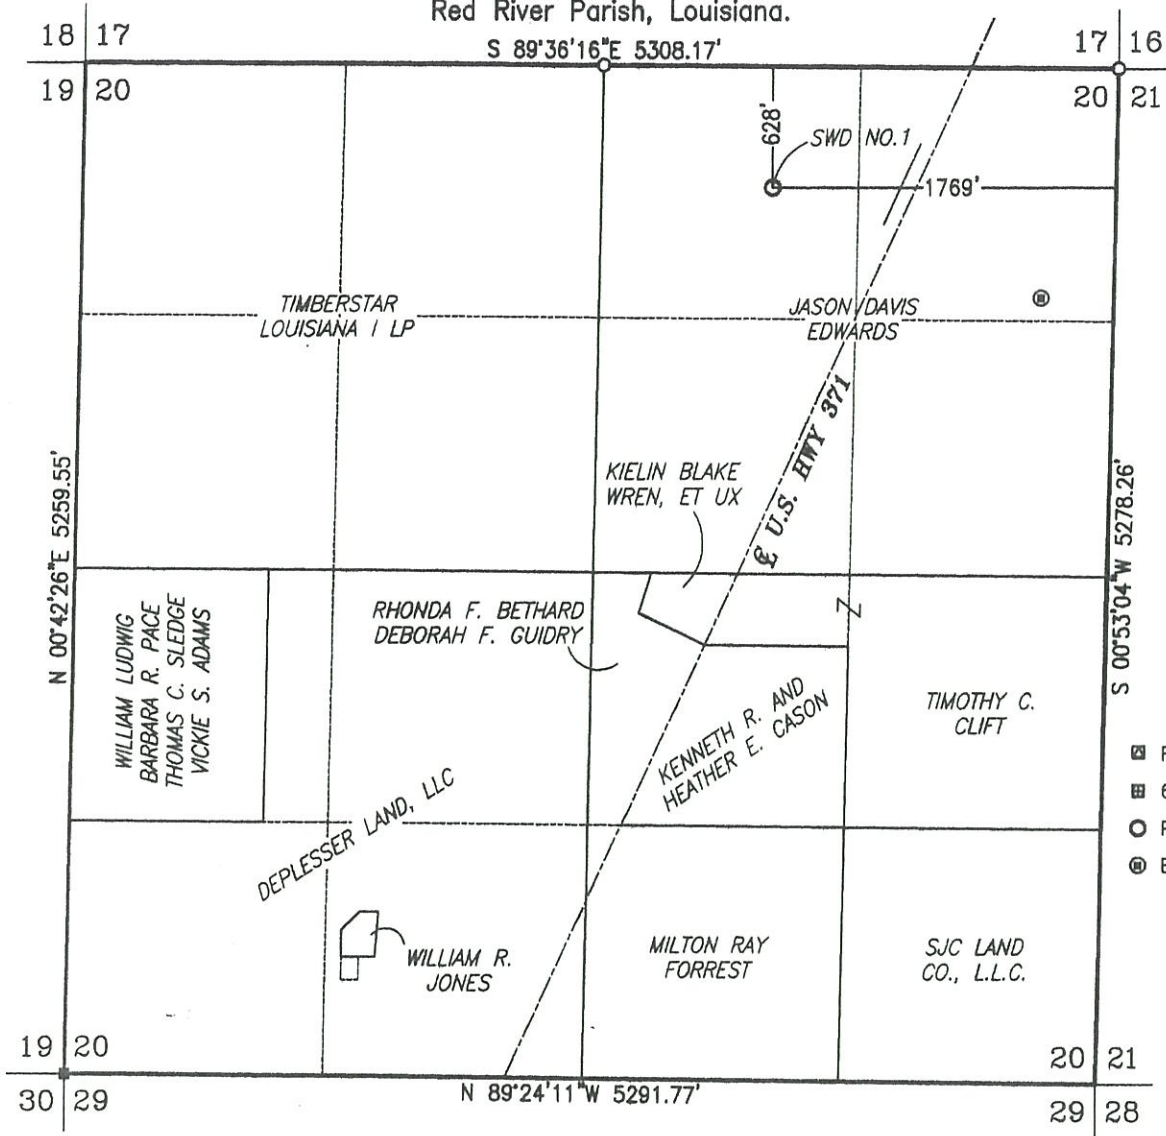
Red River Parish, Louisiana.

18 17

S 89°36'16"E 5308.17'

17 16

19 20

20 21

628'

SWD NO.1

1769'

TIMBERSTAR LOUISIANA I LP

JASON DAVIS EDWARDS

N 00°42'26"E 5259.55'

KIELIN BLAKE WREN, ET UX

℄ U.S. HWY 371

S 00°53'04"W 5278.26'

RHONDA F. BETHARD DEBORAH F. GUIDRY

Z

WILLIAM LUDWIG BARBARA R. PACE THOMAS C. SLEDGE VICKIE S. ADAMS

KENNETH R. AND HEATHER E. CASON

TIMOTHY C. CLIFT

DEPLESSER LAND, LLC

WILLIAM R. JONES

MILTON RAY FORREST

SJC LAND CO., L.L.C.

19 20

20 21

30 29

N 89°24'11"W 5291.77'

29 28

F

6

F

E